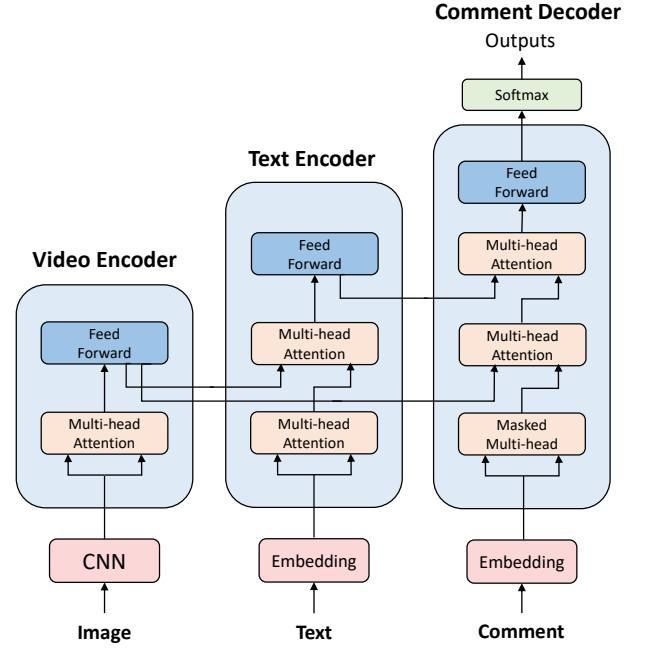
Comment Decoder

Outputs

Softmax

Text Encoder

Feed Forward

Multi-head Attention

Multi-head Attention

Masked Multi-head

Embedding

Comment

Feed Forward

Multi-head Attention

Multi-head Attention

Embedding

Text

Video Encoder

Feed Forward

Multi-head Attention

CNN

Image